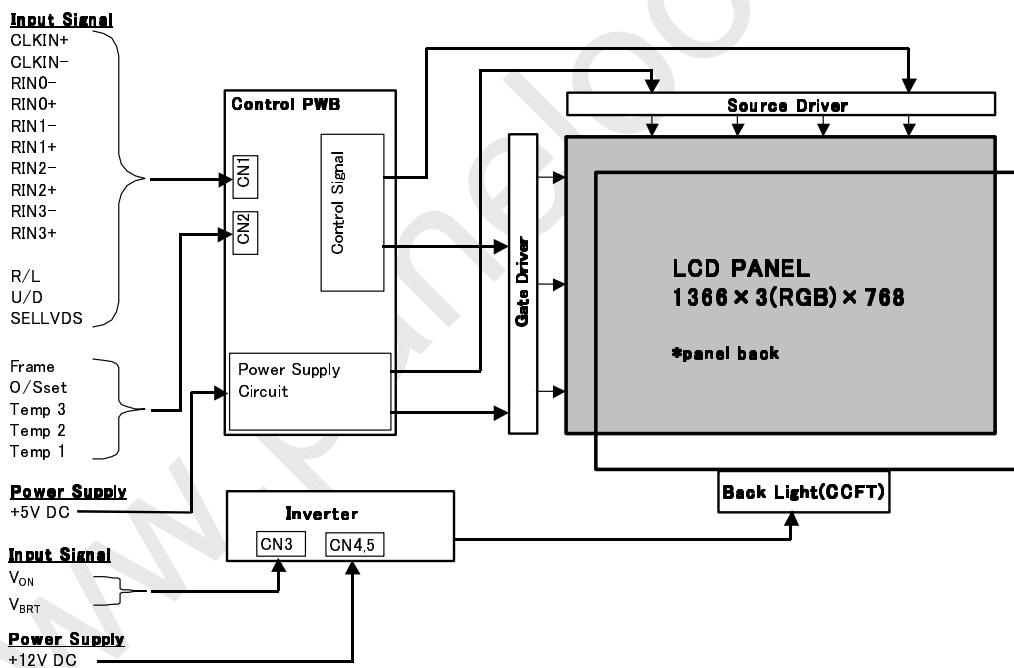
Input Signal
CLKIN+
CLKIN−
RIN0−
RIN0+
RIN1−
RIN1+
RIN2−
RIN2+
RIN3−
RIN3+

R/L
U/D
SELLVDS

Frame
O/Sset
Temp 3
Temp 2
Temp 1

Power Supply
+5V DC

Input Signal
$V_{ON}$
$V_{BRT}$

Power Supply
+12V DC

Control PWB
CN1
CN2
Control Signal
Power Supply Circuit

Source Driver
Gate Driver

LCD PANEL
1366×3(RGB)×768

*panel back

Back Light(CCFT)

Inverter
CN3
CN4,5